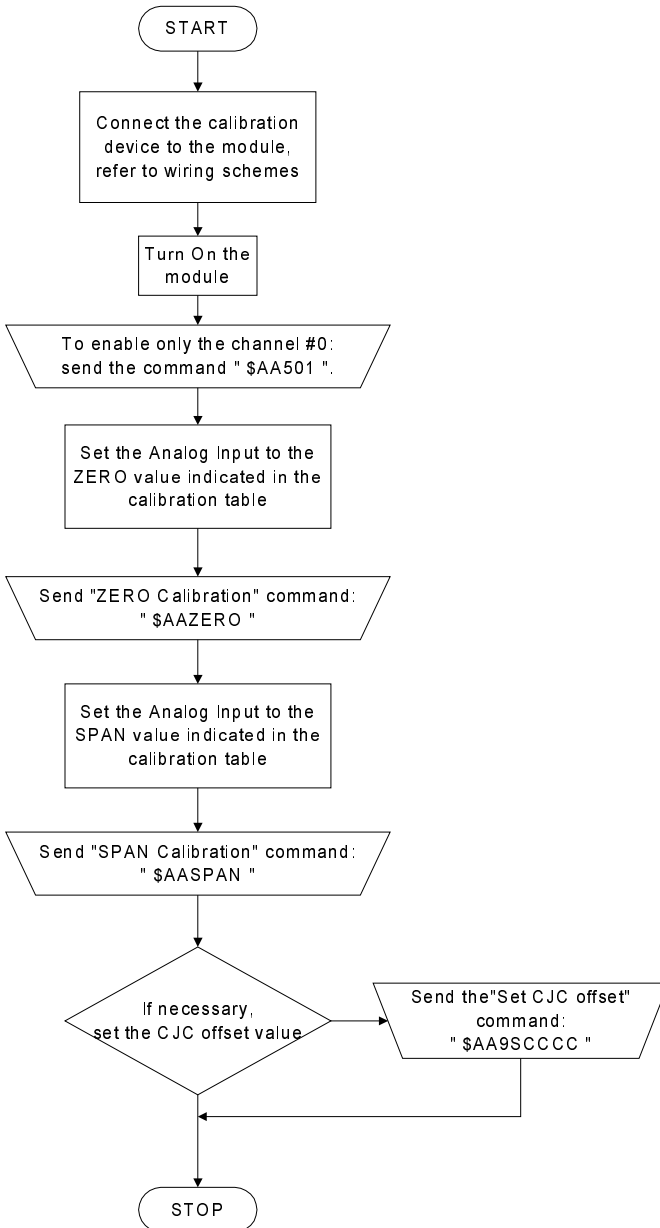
START

Connect the calibration device to the module, refer to wiring schemes

Turn On the module

To enable only the channel #0: send the command " $AA501 ".

Set the Analog Input to the ZERO value indicated in the calibration table

Send "ZERO Calibration" command: " $AAZERO "

Set the Analog Input to the SPAN value indicated in the calibration table

Send "SPAN Calibration" command: " $AASPAN "

If necessary, set the CJC offset value

Send the"Set CJC offset" command: " $AA9SCCCC "

STOP